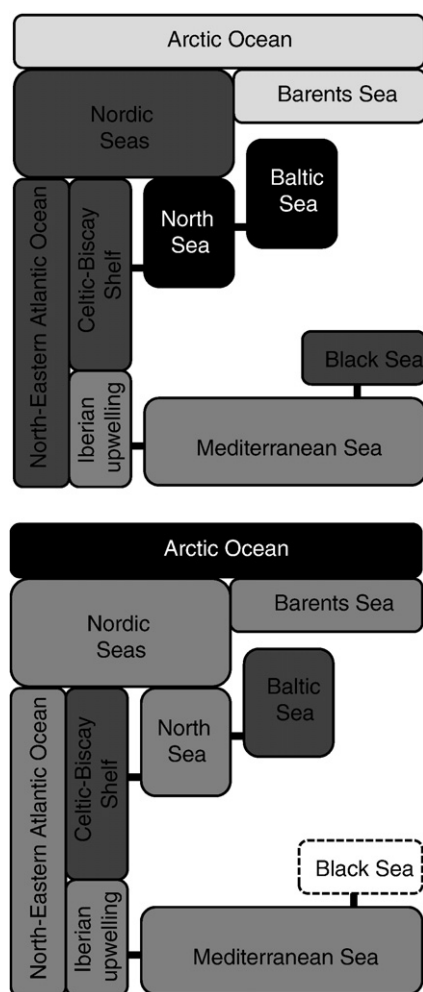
Arctic Ocean

Barents Sea

Nordic Seas

Baltic Sea

North Sea

North-Eastern Atlantic Ocean

Celtic-Biscay Shelf

Black Sea

Iberian upwelling

Mediterranean Sea

Arctic Ocean

Barents Sea

Nordic Seas

Baltic Sea

North Sea

North-Eastern Atlantic Ocean

Celtic-Biscay Shelf

Black Sea

Iberian upwelling

Mediterranean Sea